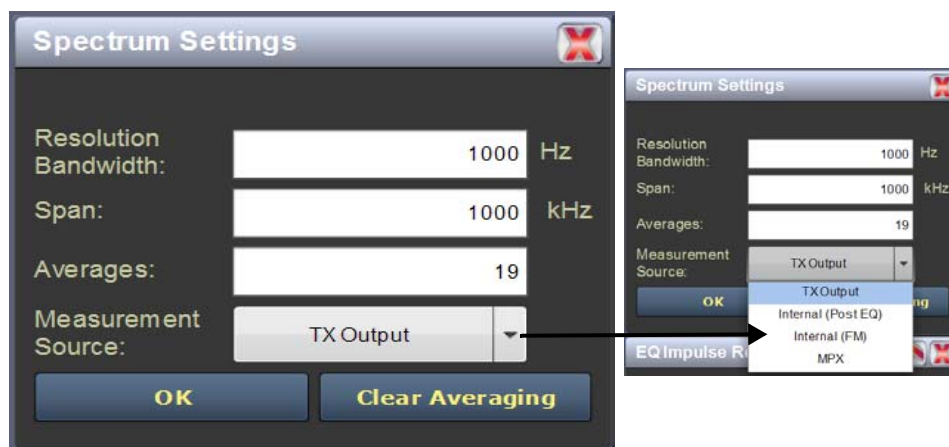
Spectrum Settings

Resolution Bandwidth: 1000 Hz

Span: 1000 kHz

Averages: 19

Measurement Source: TX Output

OK

Clear Averaging

Spectrum Settings

Resolution Bandwidth: 1000 Hz

Span: 1000 kHz

Averages: 19

Measurement Source: TX Output

OK

ng

TX Output
Internal (Post EQ)
Internal (FM)
MPX

EQ Impulse R